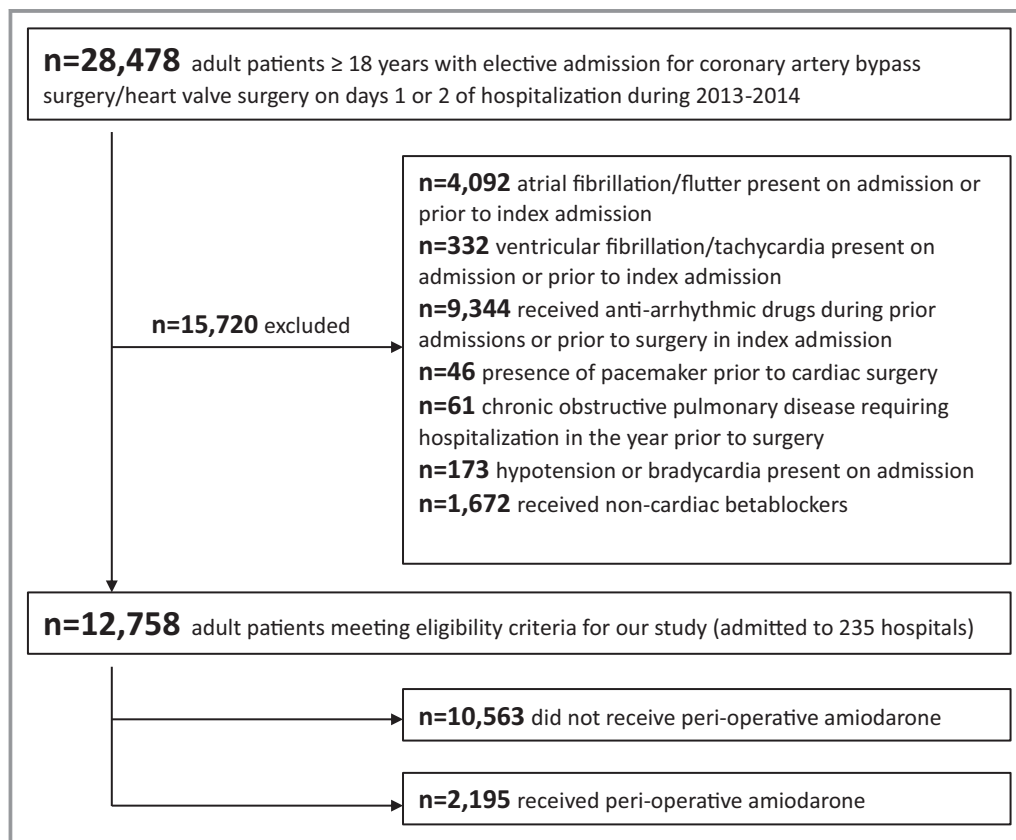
**n=28,478** adult patients ≥ 18 years with elective admission for coronary artery bypass surgery/heart valve surgery on days 1 or 2 of hospitalization during 2013-2014

**n=15,720** excluded

**n=4,092** atrial fibrillation/flutter present on admission or prior to index admission
**n=332** ventricular fibrillation/tachycardia present on admission or prior to index admission
**n=9,344** received anti-arrhythmic drugs during prior admissions or prior to surgery in index admission
**n=46** presence of pacemaker prior to cardiac surgery
**n=61** chronic obstructive pulmonary disease requiring hospitalization in the year prior to surgery
**n=173** hypotension or bradycardia present on admission
**n=1,672** received non-cardiac betablockers

**n=12,758** adult patients meeting eligibility criteria for our study (admitted to 235 hospitals)

**n=10,563** did not receive peri-operative amiodarone

**n=2,195** received peri-operative amiodarone